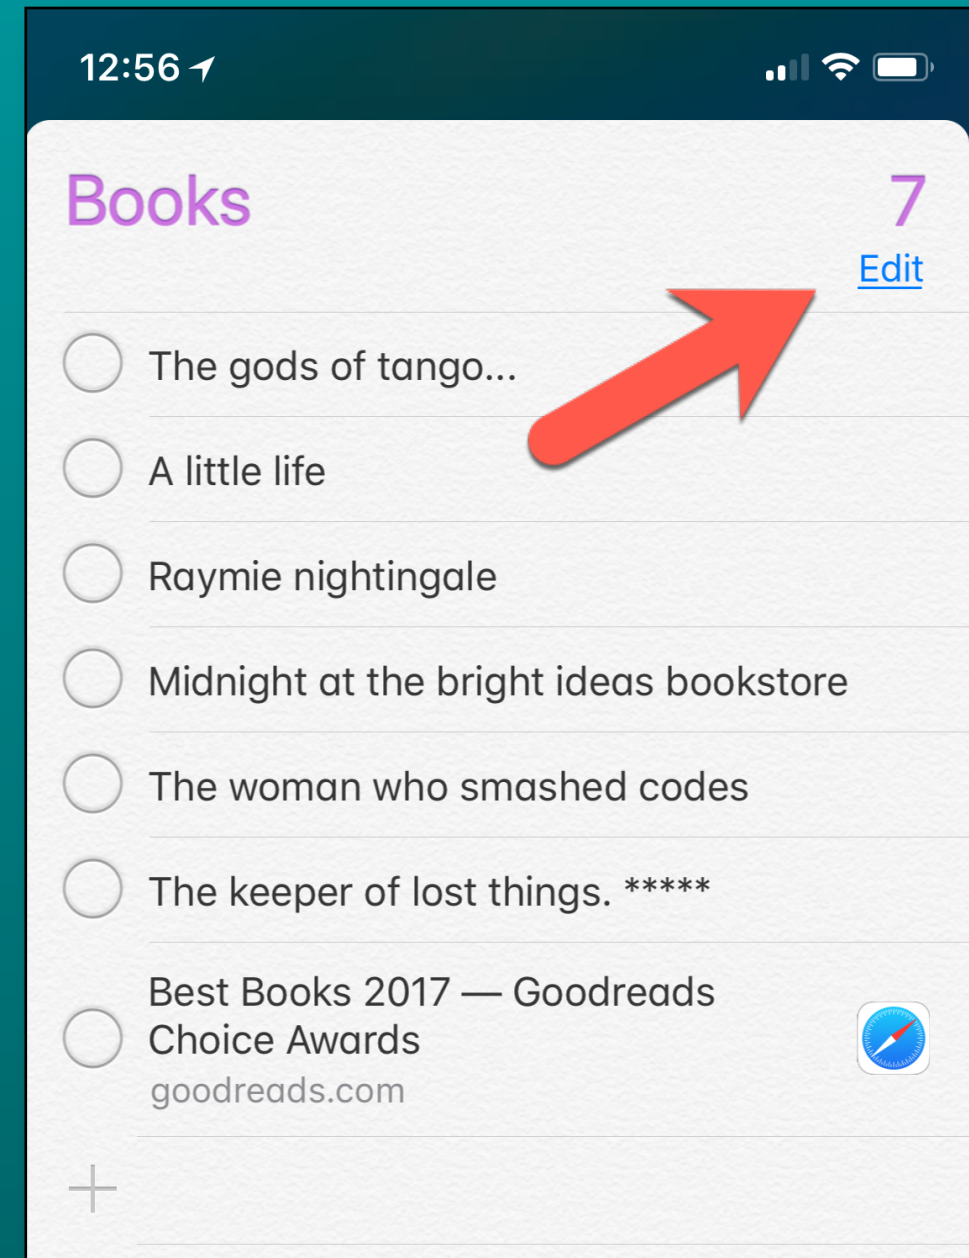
12:56

Books

7

Edit

The gods of tango...

A little life

Raymie nightingale

Midnight at the bright ideas bookstore

The woman who smashed codes

The keeper of lost things. *****

Best Books 2017 — Goodreads Choice Awards
goodreads.com

+